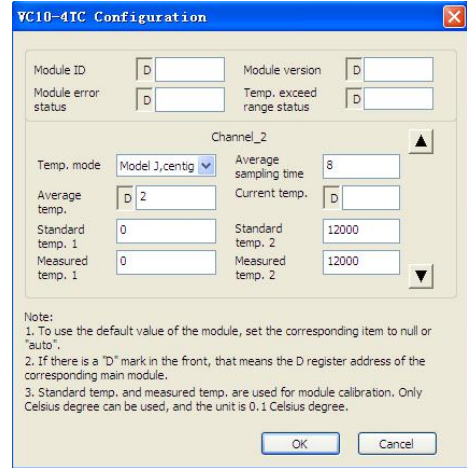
VC10-4TC Configuration

Module ID D
Module version D
Module error status D
Temp. exceed range status D

Channel_2

Temp. mode Model J,centig
Average sampling time 8
Average temp. D 2
Current temp. D
Standard temp. 1 0
Standard temp. 2 12000
Measured temp. 1 0
Measured temp. 2 12000

Note:
1. To use the default value of the module, set the corresponding item to null or "auto".
2. If there is a "D" mark in the front, that means the D register address of the corresponding main module.
3. Standard temp. and measured temp. are used for module calibration. Only Celsius degree can be used, and the unit is 0.1 Celsius degree.

OK Cancel